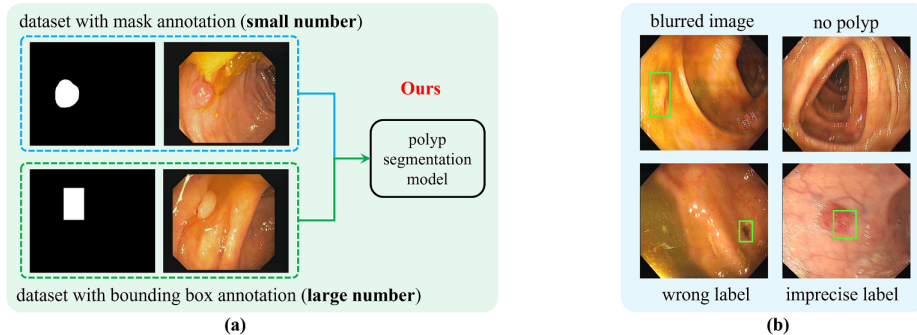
dataset with mask annotation (**small number**)

Ours

polyp segmentation model

dataset with bounding box annotation (**large number**)

(a)

blurred image

no polyp

wrong label

imprecise label

(b)